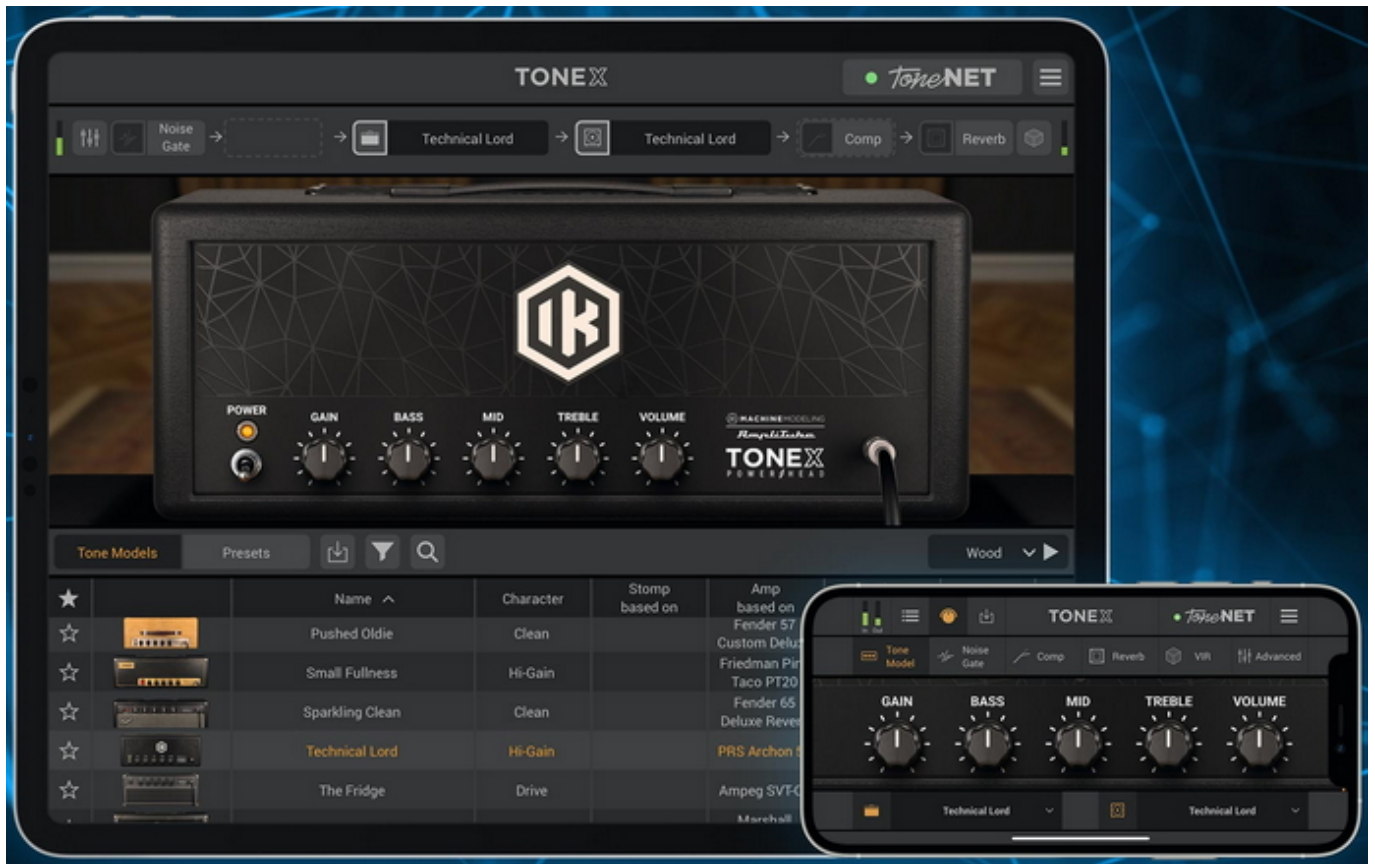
TONEX

ToneNET

Noise Gate

Technical Lord

Technical Lord

Comp

Reverb

POWER

GAIN

BASS

MID

TREBLE

VOLUME

MACHINE MODELING

AmpliTube

TONEX

POWER HEAD

Tone Models

Presets

Wood

| ★ | | Name ^ | Character | Stomp based on | Amp based on |
|---|---|---|---|---|---|
| ☆ | | Pushed Oldie | Clean | | Fender 57 Custom Delux |
| ☆ | | Small Fullness | Hi-Gain | | Friedman Pi Taco PT20 |
| ☆ | | Sparkling Clean | Clean | | Fender 65 Deluxe Rever |
| ☆ | | Technical Lord | Hi-Gain | | PRS Archon |
| ☆ | | The Fridge | Drive | | Ampeg SVT- |
| | | | | | Marshall |

TONEX

ToneNET

Tone Model

Noise Gate

Comp

Reverb

VIR

Advanced

GAIN

BASS

MID

TREBLE

VOLUME

Technical Lord

Technical Lord